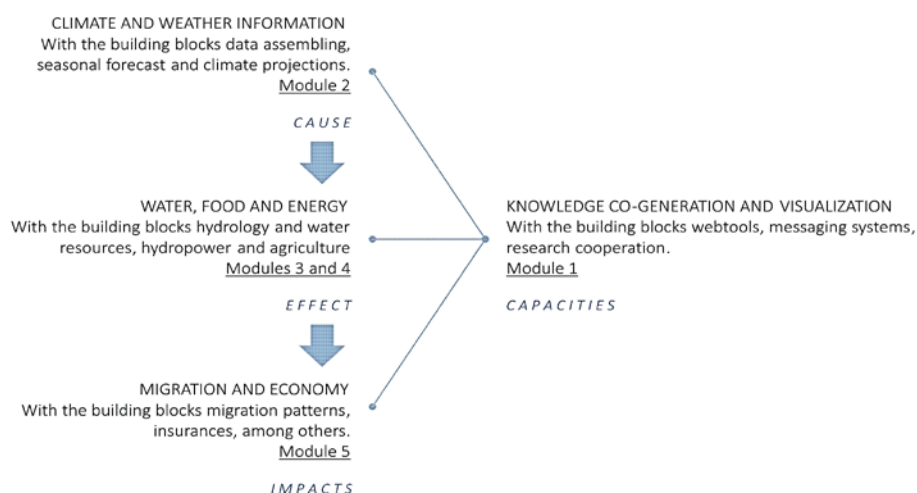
CLIMATE AND WEATHER INFORMATION
With the building blocks data assembling, seasonal forecast and climate projections.
Module 2

CAUSE

WATER, FOOD AND ENERGY
With the building blocks hydrology and water resources, hydropower and agriculture
Modules 3 and 4

EFFECT

MIGRATION AND ECONOMY
With the building blocks migration patterns, insurances, among others.
Module 5

IMPACTS

KNOWLEDGE CO-GENERATION AND VISUALIZATION
With the building blocks webtools, messaging systems, research cooperation.
Module 1

CAPACITIES